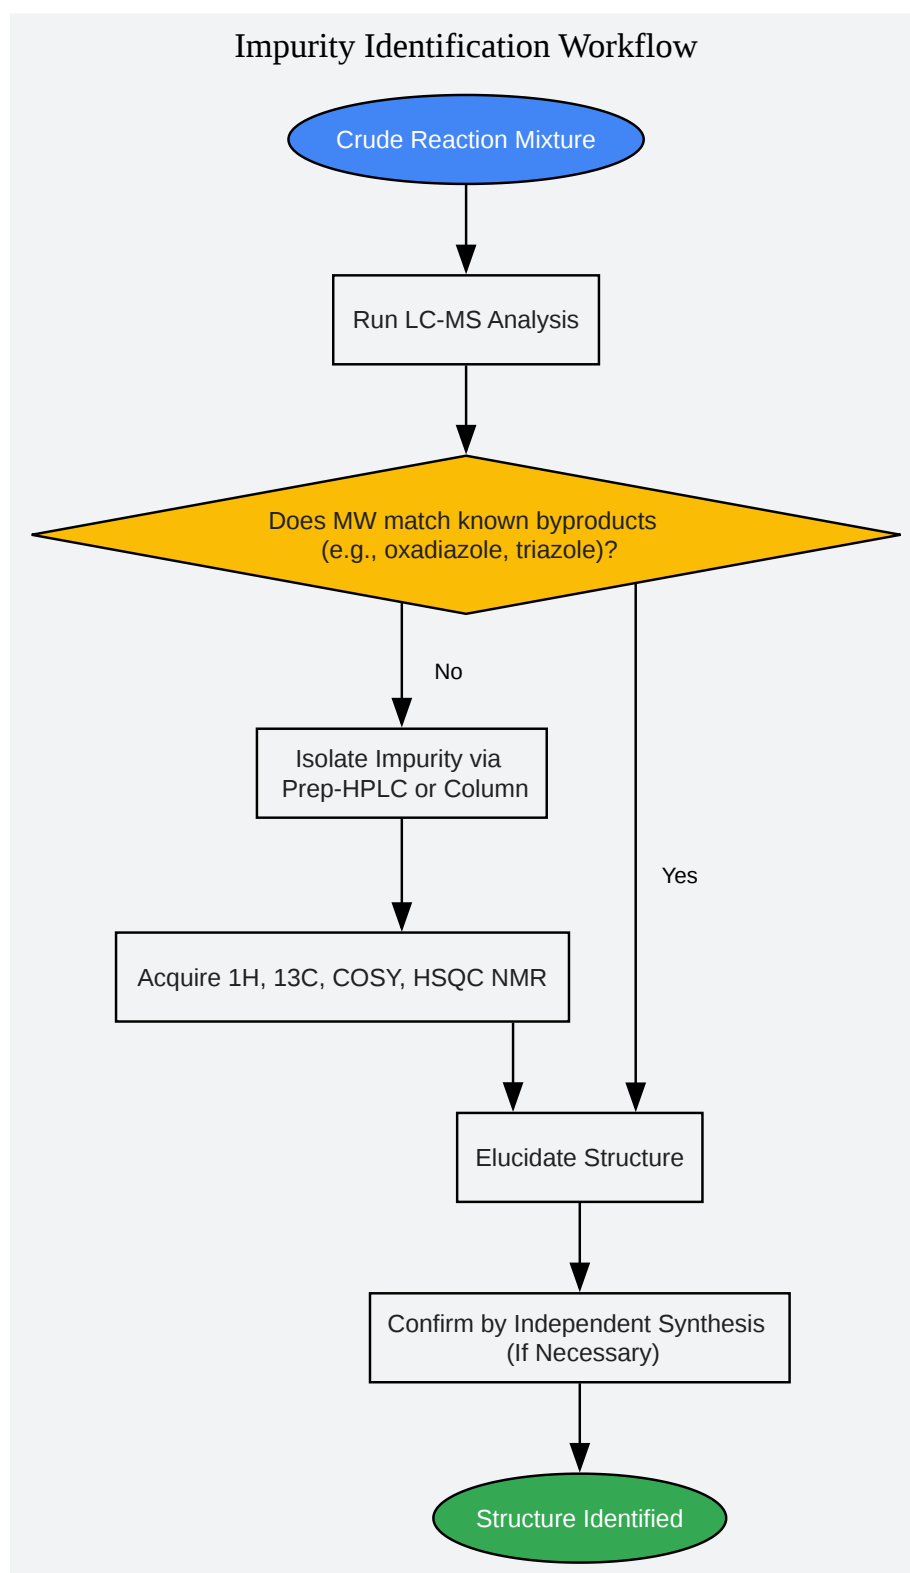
Impurity Identification Workflow

Crude Reaction Mixture

Run LC-MS Analysis

Does MW match known byproducts (e.g., oxadiazole, triazole)?

No

Isolate Impurity via Prep-HPLC or Column

Yes

Acquire 1H, 13C, COSY, HSQC NMR

Elucidate Structure

Confirm by Independent Synthesis (If Necessary)

Structure Identified